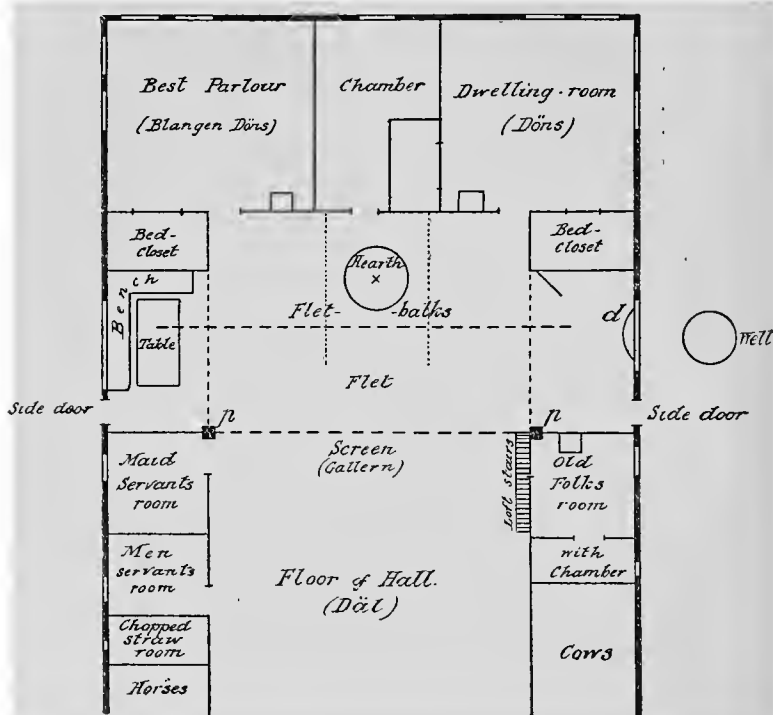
Best Parlour
(Blangen Döns)

Chamber

Dwelling-room
(Döns)

Bed-closet

Bench

Table

Hearth
×

Flet- -balks

Bed-closet

d

Well

Flet

Side door

p

p

Side door

Screen
(Gallern)

Maid Servants room

Men servants room

Loft stairs

Old Folks room

with Chamber

Floor of Hall.
(Däl)

Chopped straw room

Horses

Cows